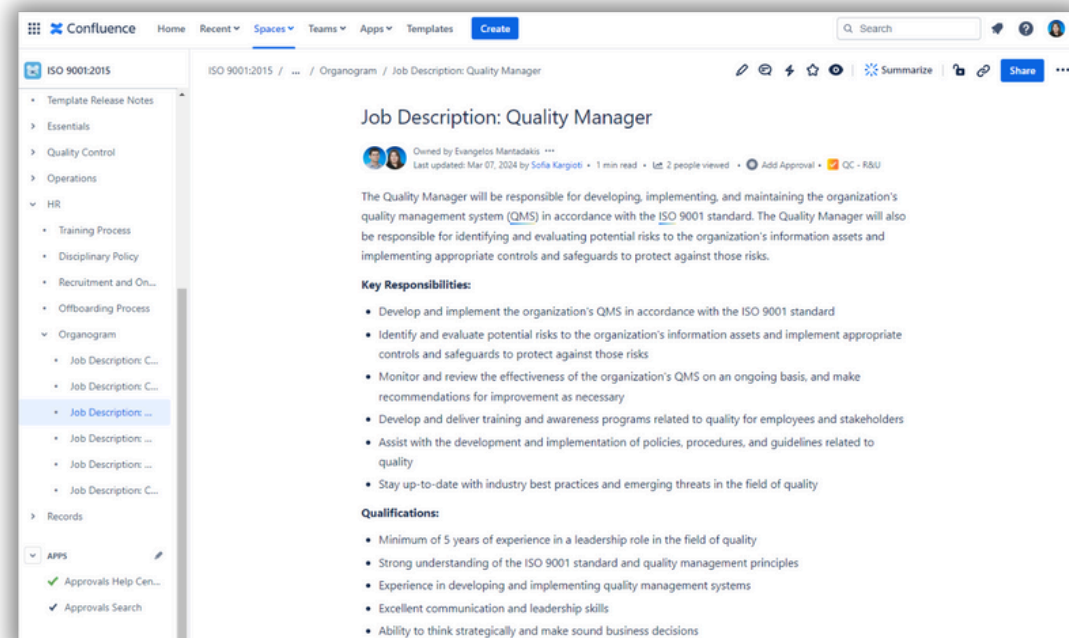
Confluence Home Recent Spaces Teams Apps Templates Create

Search

ISO 9001:2015

- Template Release Notes
> Essentials
> Quality Control
> Operations
HR
- Training Process
- Disciplinary Policy
- Recruitment and On...
- Offboarding Process
Organogram
- Job Description: C...
- Job Description: C...
- Job Description: ...
- Job Description: ...
- Job Description: ...
- Job Description: C...
> Records

APPS
Approvals Help Cen...
Approvals Search

ISO 9001:2015 / ... / Organogram / Job Description: Quality Manager

Summarize Share

Job Description: Quality Manager

Owned by Evangelos Mantadakis ···
Last updated: Mar 07, 2024 by Sofia Kargioti • 1 min read • 2 people viewed • Add Approval • QC - R&U

The Quality Manager will be responsible for developing, implementing, and maintaining the organization's quality management system (QMS) in accordance with the ISO 9001 standard. The Quality Manager will also be responsible for identifying and evaluating potential risks to the organization's information assets and implementing appropriate controls and safeguards to protect against those risks.

Key Responsibilities:

- Develop and implement the organization's QMS in accordance with the ISO 9001 standard
- Identify and evaluate potential risks to the organization's information assets and implement appropriate controls and safeguards to protect against those risks
- Monitor and review the effectiveness of the organization's QMS on an ongoing basis, and make recommendations for improvement as necessary
- Develop and deliver training and awareness programs related to quality for employees and stakeholders
- Assist with the development and implementation of policies, procedures, and guidelines related to quality
- Stay up-to-date with industry best practices and emerging threats in the field of quality

Qualifications:

- Minimum of 5 years of experience in a leadership role in the field of quality
- Strong understanding of the ISO 9001 standard and quality management principles
- Experience in developing and implementing quality management systems
- Excellent communication and leadership skills
- Ability to think strategically and make sound business decisions